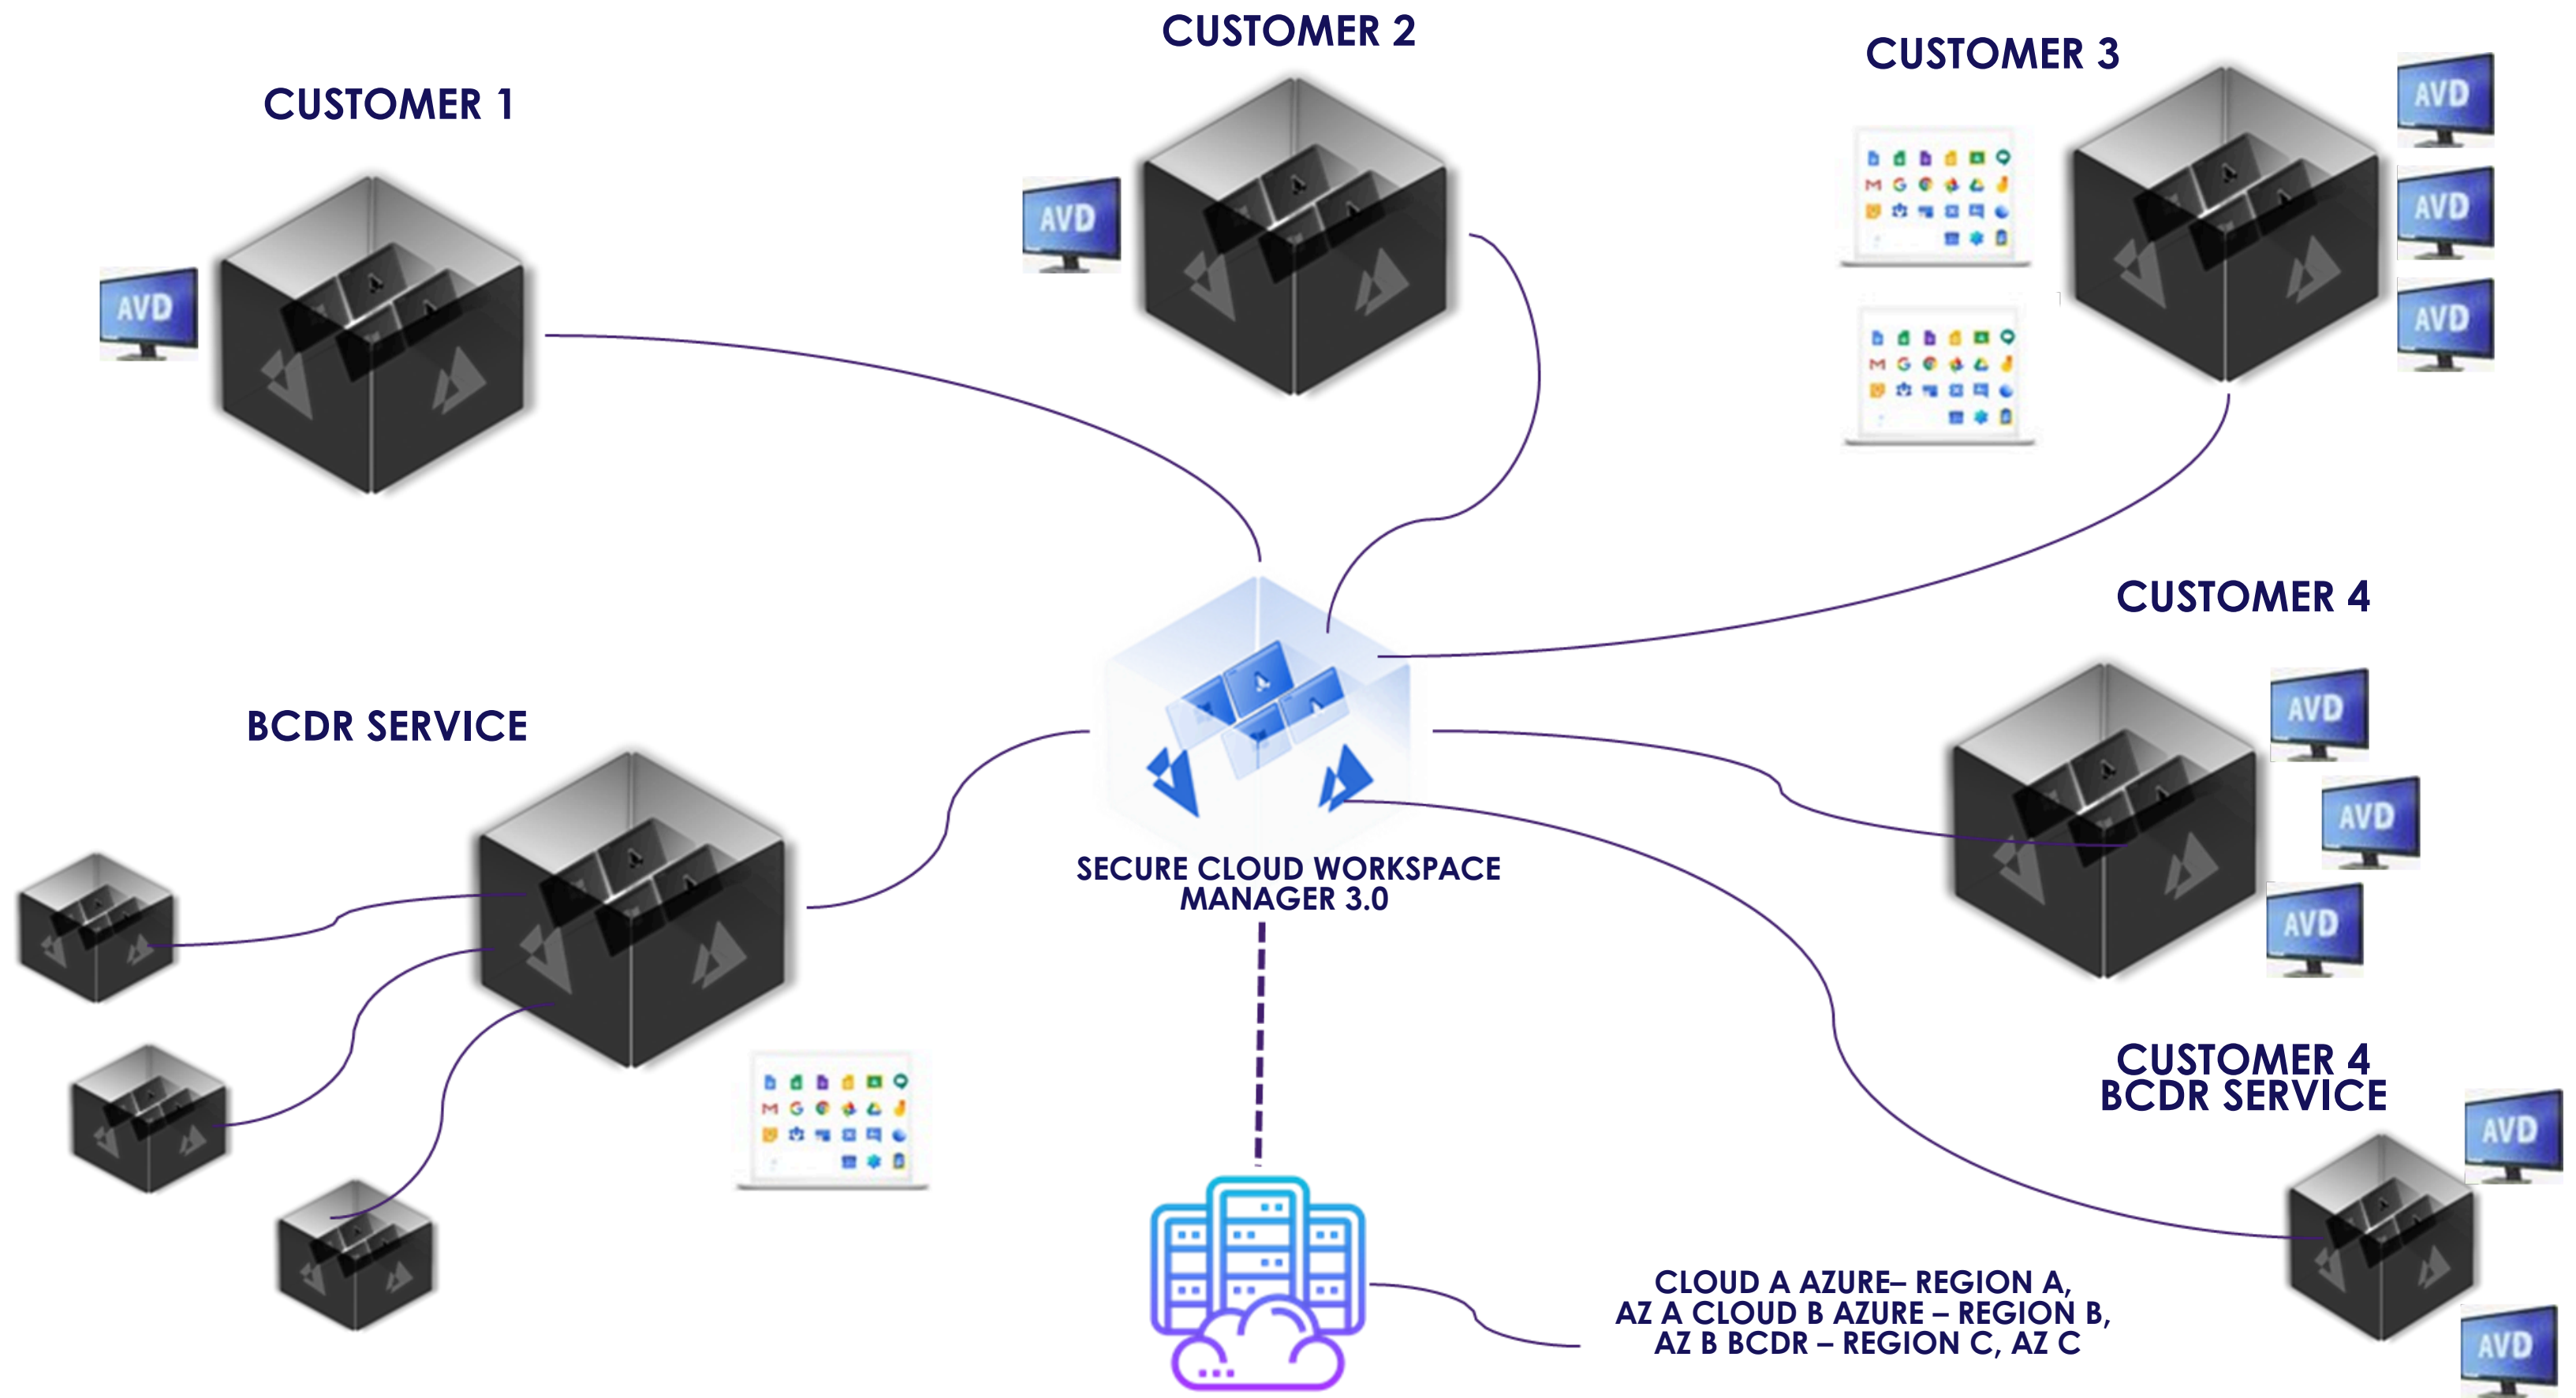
CUSTOMER 2

CUSTOMER 3

CUSTOMER 1

AVD

AVD

AVD

AVD

AVD

CUSTOMER 4

AVD

AVD

AVD

BCDR SERVICE

SECURE CLOUD WORKSPACE MANAGER 3.0

CUSTOMER 4 BCDR SERVICE

AVD

AVD

CLOUD A AZURE– REGION A, AZ A CLOUD B AZURE – REGION B, AZ B BCDR – REGION C, AZ C